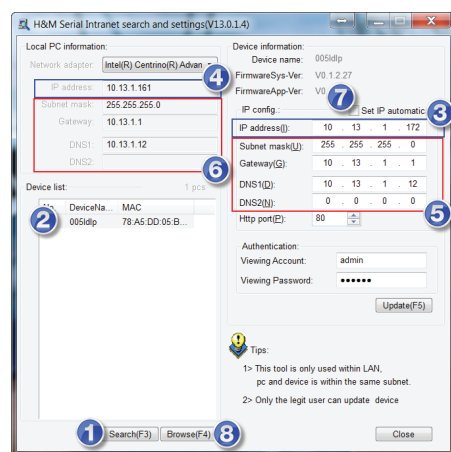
H&M Serial Intranet search and settings(V13.0.1.4)

Local PC information:
Network adapter: Intel(R) Centrino(R) Advan
IP address: 10.13.1.161
4
Subnet mask: 255.255.255.0
Gateway: 10.13.1.1
DNS1: 10.13.1.12
DNS2:
6

Device list: 1 pcs
| No. | DeviceNa... | MAC |
|---|---|---|
| | 005ldlp | 78:A5:DD:05:B... |
2

Device information:
Device name: 005ldlp
FirmwareSys-Ver: V0.1.2.27
FirmwareApp-Ver: V0
7
IP config.: Set IP automatic
3
IP address(I): 10 . 13 . 1 . 172
Subnet mask(U): 255 . 255 . 255 . 0
Gateway(G): 10 . 13 . 1 . 1
DNS1(D): 10 . 13 . 1 . 12
DNS2(N): 0 . 0 . 0 . 0
5
Http port(P): 80

Authentication:
Viewing Account: admin
Viewing Password: ••••••
Update(F5)

Tips:
1> This tool is only used within LAN, pc and device is within the same subnet.
2> Only the legit user can update device

1 Search(F3) Browse(F4) 8
Close